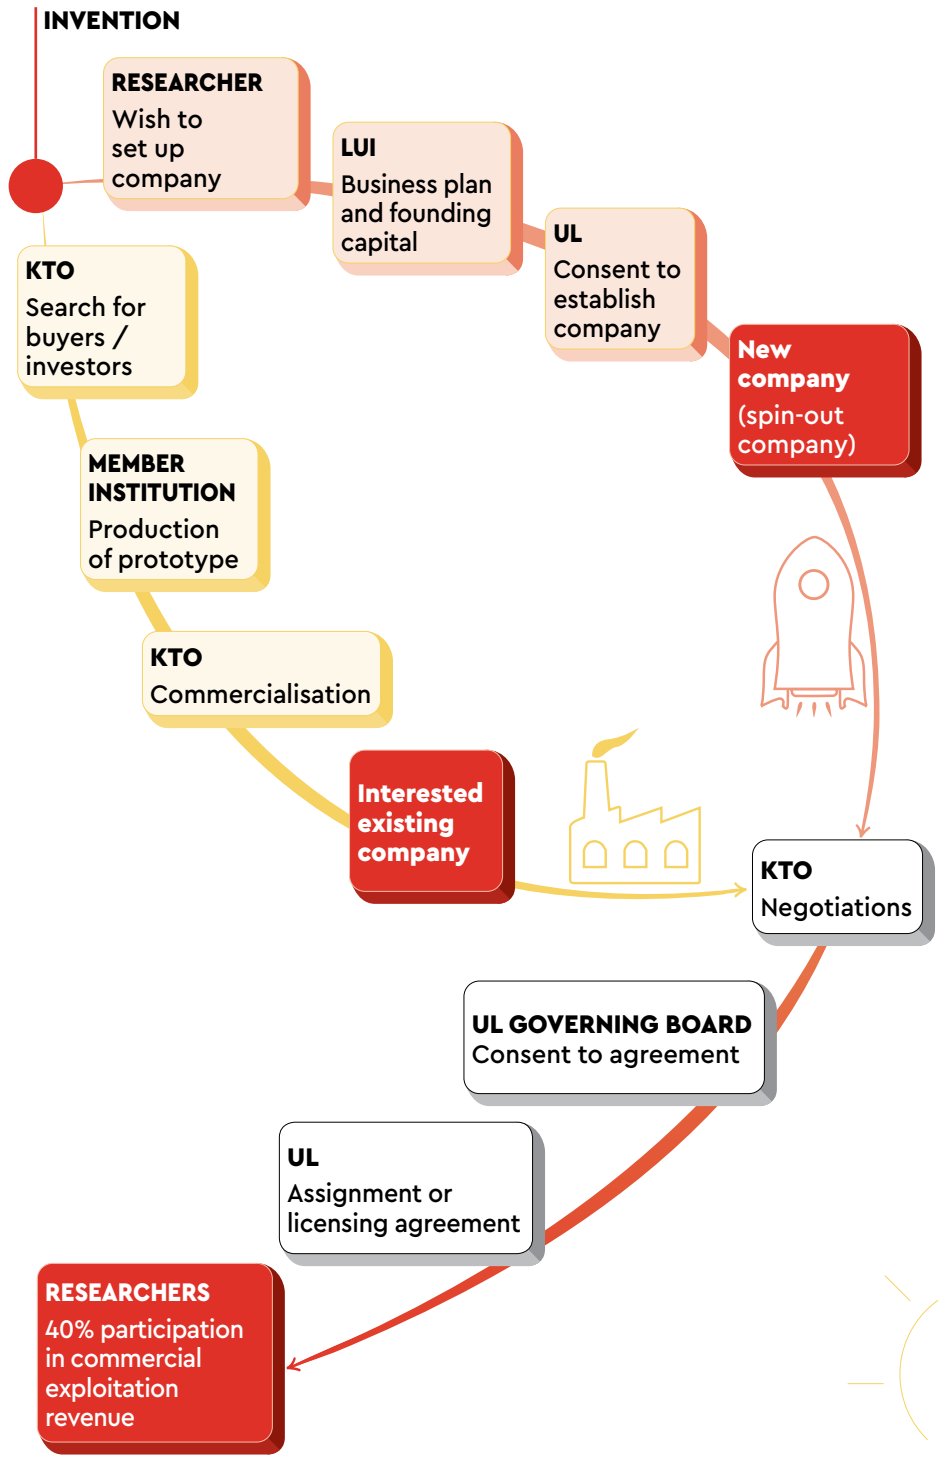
INVENTION

RESEARCHER
Wish to set up company

LUI
Business plan and founding capital

UL
Consent to establish company

New company
(spin-out company)

KTO
Search for buyers / investors

MEMBER INSTITUTION
Production of prototype

KTO
Commercialisation

Interested existing company

KTO
Negotiations

UL GOVERNING BOARD
Consent to agreement

UL
Assignment or licensing agreement

RESEARCHERS
40% participation in commercial exploitation revenue